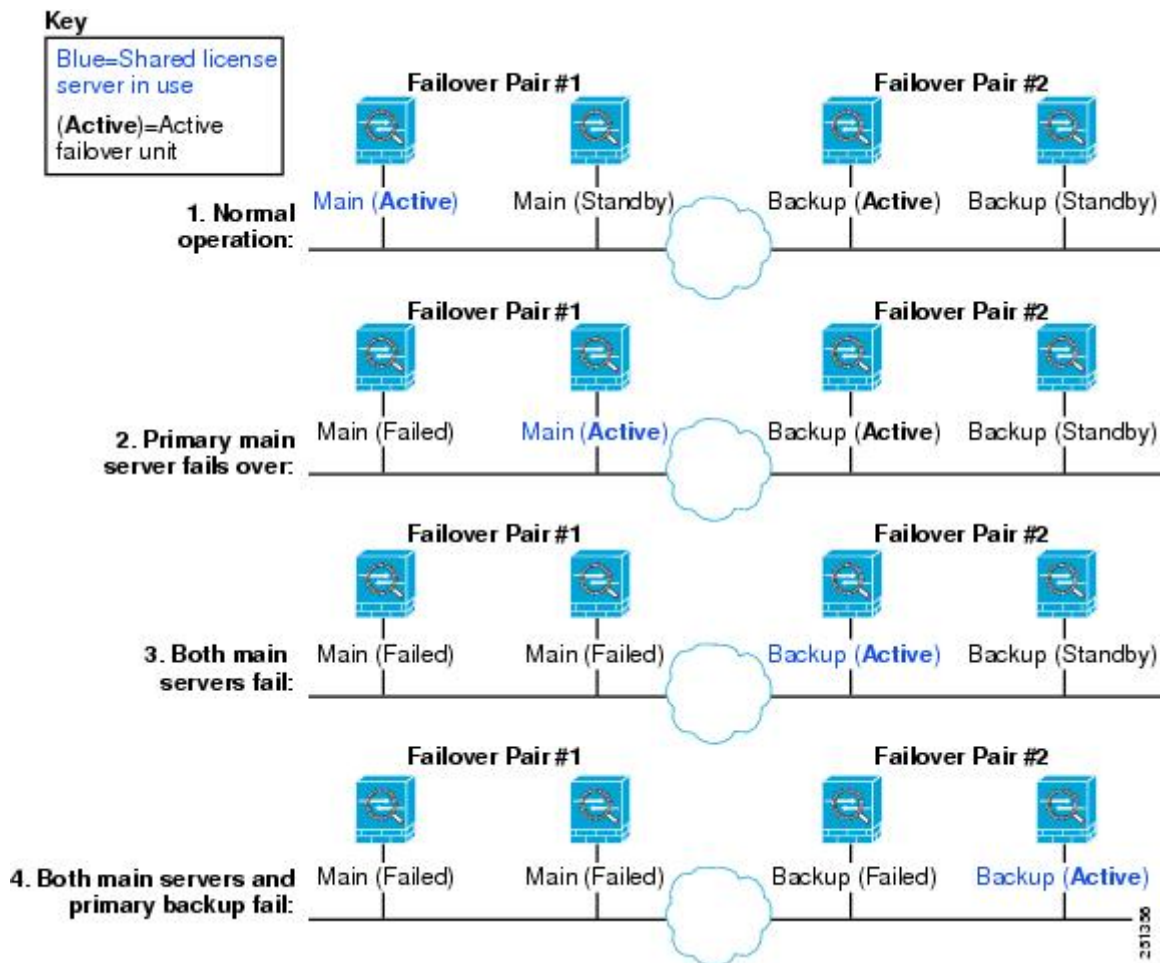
Key

Blue=Shared license server in use

(**Active**)=Active failover unit

Failover Pair #1

Failover Pair #2

1. Normal operation:

Main (**Active**)

Main (Standby)

Backup (**Active**)

Backup (Standby)

Failover Pair #1

Failover Pair #2

2. Primary main server fails over:

Main (Failed)

Main (**Active**)

Backup (**Active**)

Backup (Standby)

Failover Pair #1

Failover Pair #2

3. Both main servers fail:

Main (Failed)

Main (Failed)

Backup (**Active**)

Backup (Standby)

Failover Pair #1

Failover Pair #2

4. Both main servers and primary backup fail:

Main (Failed)

Main (Failed)

Backup (Failed)

Backup (**Active**)

251356